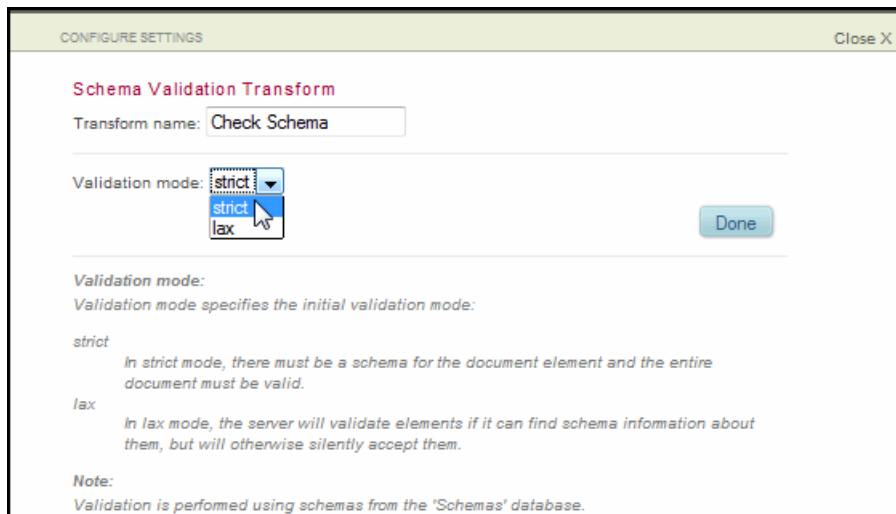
CONFIGURE SETTINGS

Close X

Schema Validation Transform

Transform name: Check Schema

Validation mode: strict

strict
lax

Done

Validation mode:
Validation mode specifies the initial validation mode:

strict
In strict mode, there must be a schema for the document element and the entire document must be valid.

lax
In lax mode, the server will validate elements if it can find schema information about them, but will otherwise silently accept them.

Note:
Validation is performed using schemas from the 'Schemas' database.